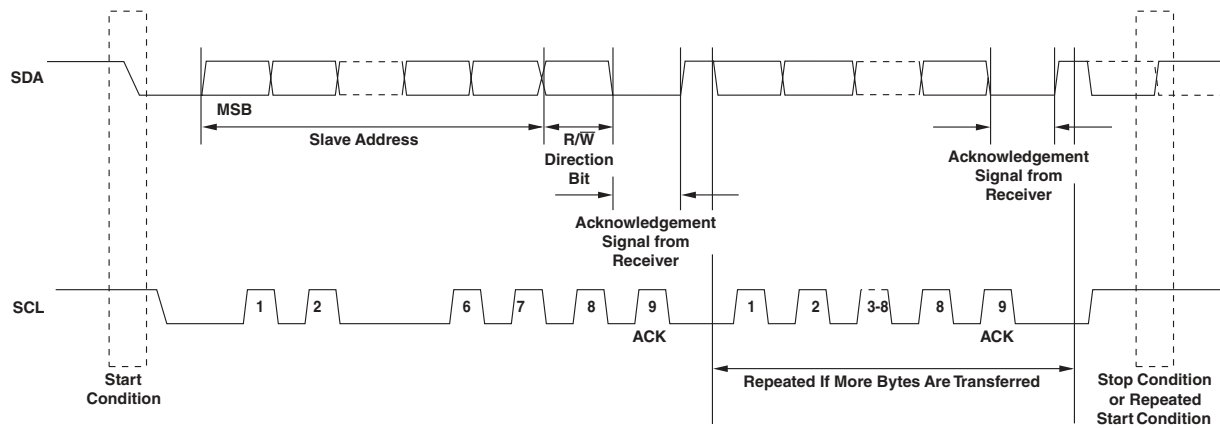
SDA

MSB

Slave Address

R/$\overline{W}$
Direction
Bit

Acknowledgement
Signal from
Receiver

Acknowledgement
Signal from
Receiver

SCL

1 2 6 7 8 9

ACK

1 2 3-8 8 9

ACK

Start
Condition

Repeated If More Bytes Are Transferred

Stop Condition
or Repeated
Start Condition